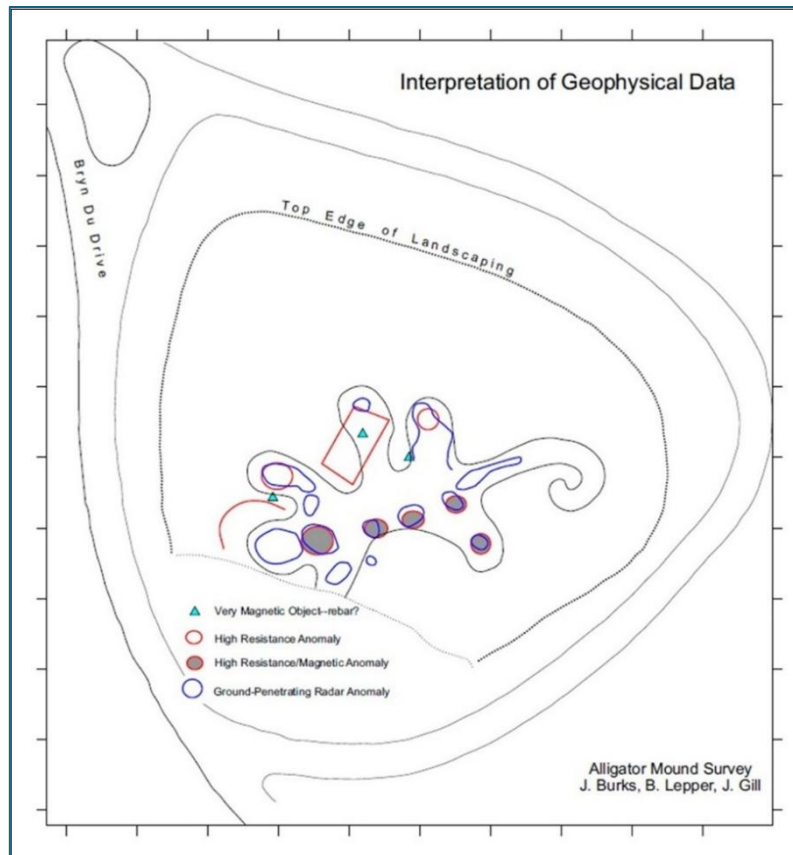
Interpretation of Geophysical Data

Bryn Du Drive

Top Edge of Landscaping

Very Magnetic Object--rebar?

High Resistance Anomaly

High Resistance/Magnetic Anomaly

Ground-Penetrating Radar Anomaly

Alligator Mound Survey
J. Burks, B. Lepper, J. Gill